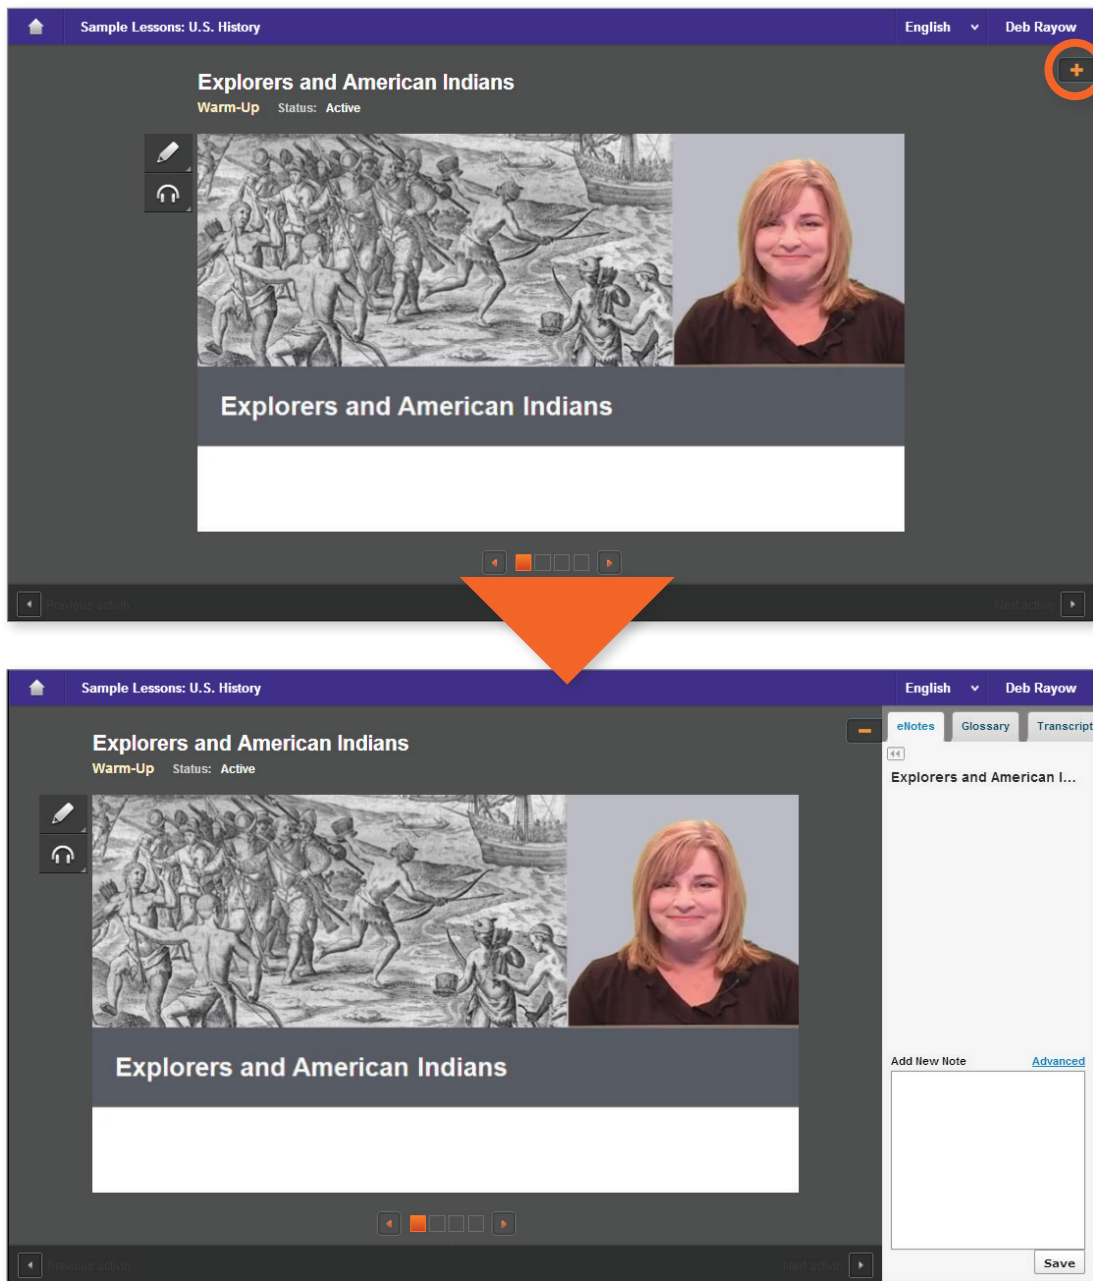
Sample Lessons: U.S. History

English

Deb Rayow

+

Explorers and American Indians

Warm-Up Status: Active

Explorers and American Indians

Previous activity

Next activity

Sample Lessons: U.S. History

English

Deb Rayow

−

eNotes Glossary Transcript

Explorers and American Indians

Warm-Up Status: Active

Explorers and American I...

Explorers and American Indians

Add New Note

Advanced

Save

Previous activity

Next activity